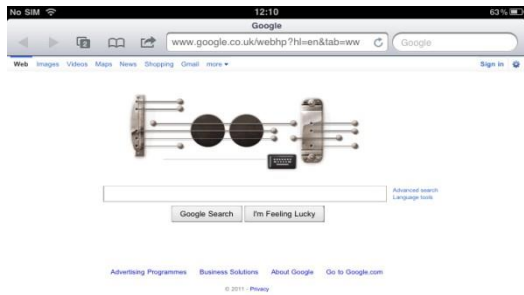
No SIM 12:10 63 %

Google

www.google.co.uk/webhp?hl=en&tab=ww

Google

Web Images Videos Maps News Shopping Gmail more ▾

Sign in

Advanced search
Language tools

Google Search I'm Feeling Lucky

Advertising Programmes Business Solutions About Google Go to Google.com

© 2011 - Privacy